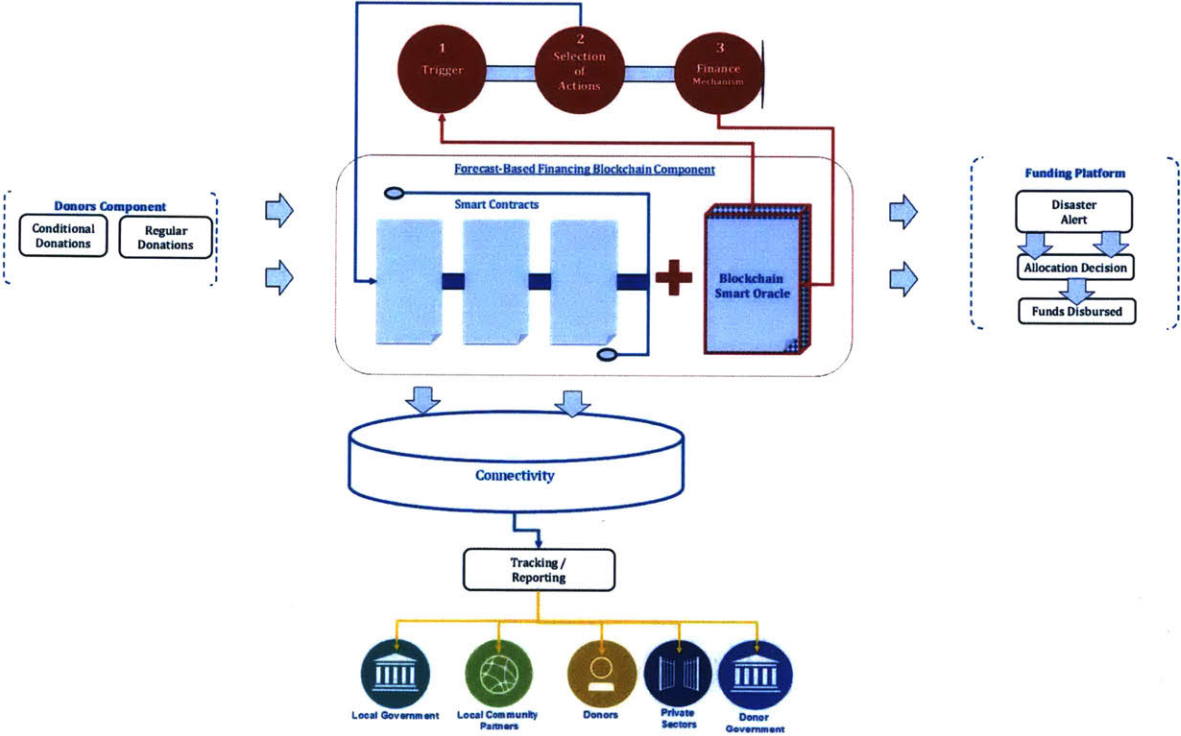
1
Trigger

2
Selection of Actions

3
Finance Mechanism

Donors Component
Conditional Donations
Regular Donations

Forecast-Based Financing Blockchain Component
Smart Contracts
Blockchain Smart Oracle

Funding Platform
Disaster Alert
Allocation Decision
Funds Disbursed

Connectivity

Tracking / Reporting

Local Government
Local Community Partners
Donors
Private Sectors
Donor Government